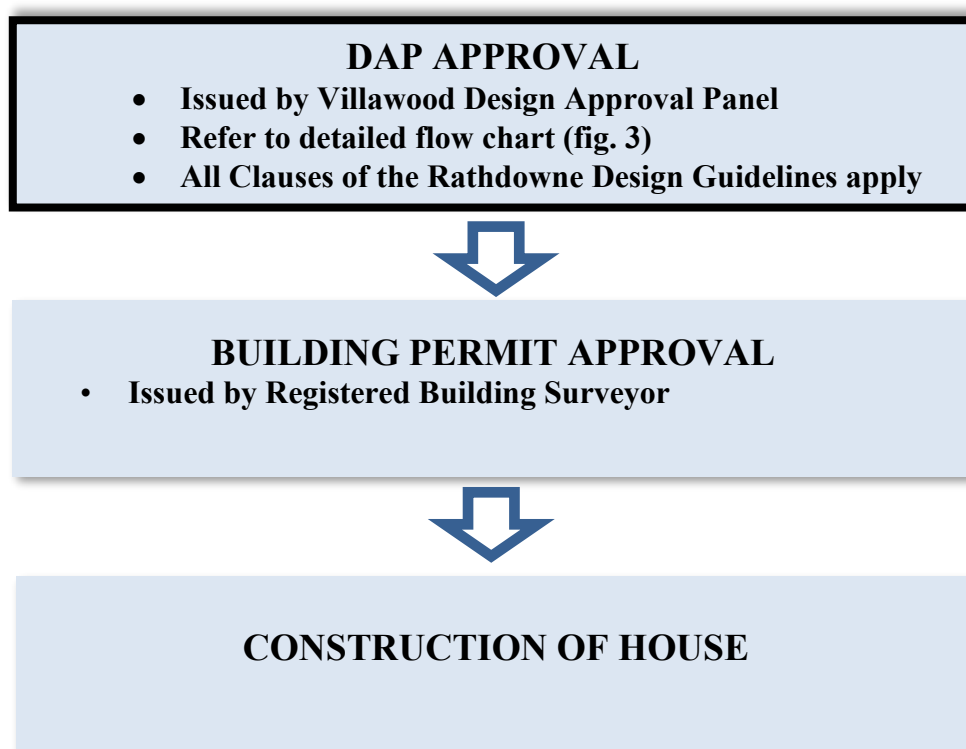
DAP APPROVAL

- Issued by Villawood Design Approval Panel
- Refer to detailed flow chart (fig. 3)
- All Clauses of the Rathdowne Design Guidelines apply

BUILDING PERMIT APPROVAL

- Issued by Registered Building Surveyor

CONSTRUCTION OF HOUSE